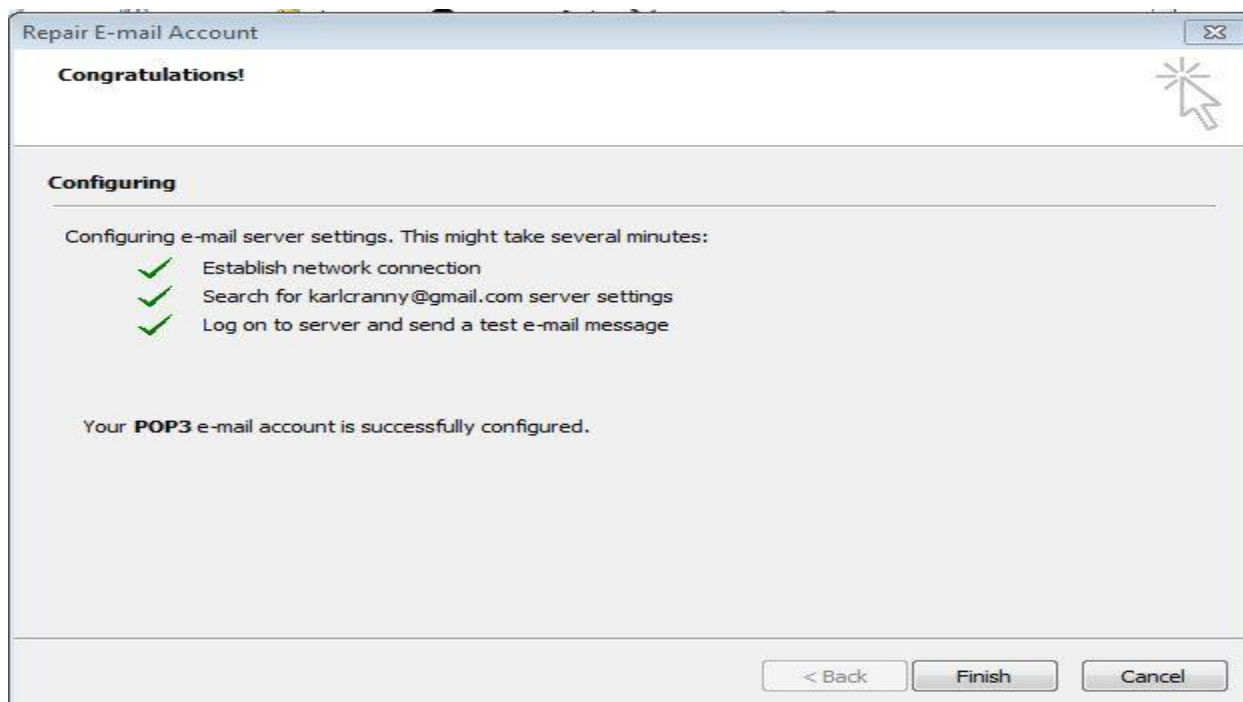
Repair E-mail Account

Congratulations!

Configuring

Configuring e-mail server settings. This might take several minutes:

Establish network connection

Search for karlcranny@gmail.com server settings

Log on to server and send a test e-mail message

Your **POP3** e-mail account is successfully configured.

< Back

Finish

Cancel